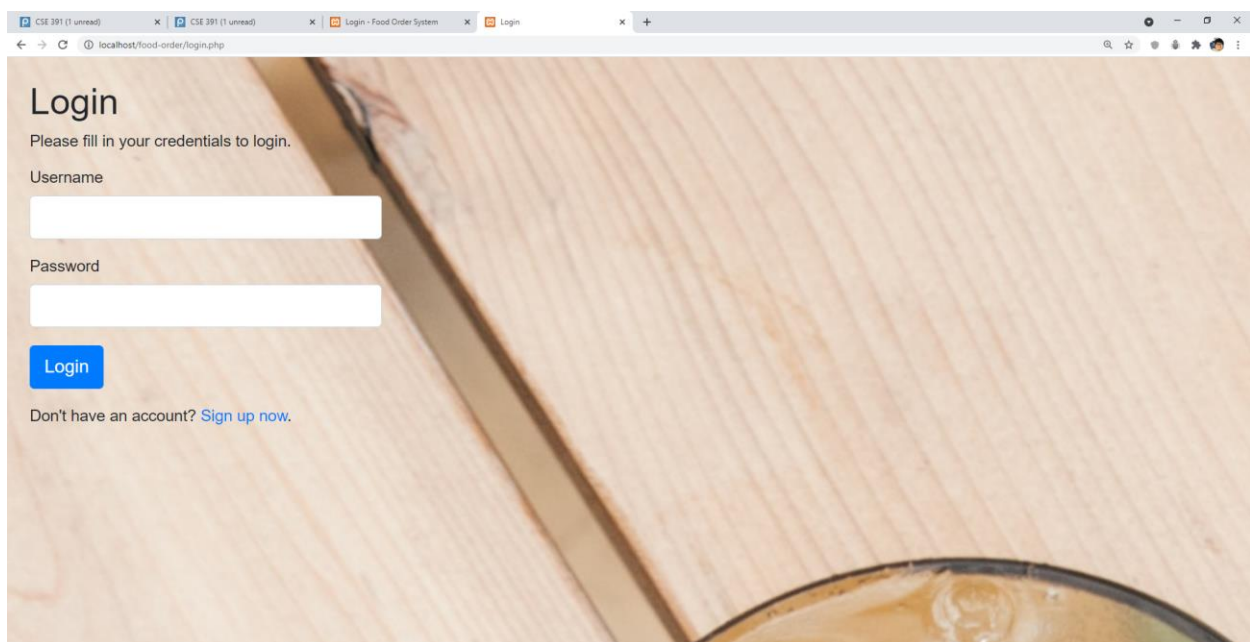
CSE 391 (1 unread)
CSE 391 (1 unread)
Login - Food Order System
Login
localhost/food-order/login.php

Login

Please fill in your credentials to login.

Username

Password

Login

Don't have an account? Sign up now.